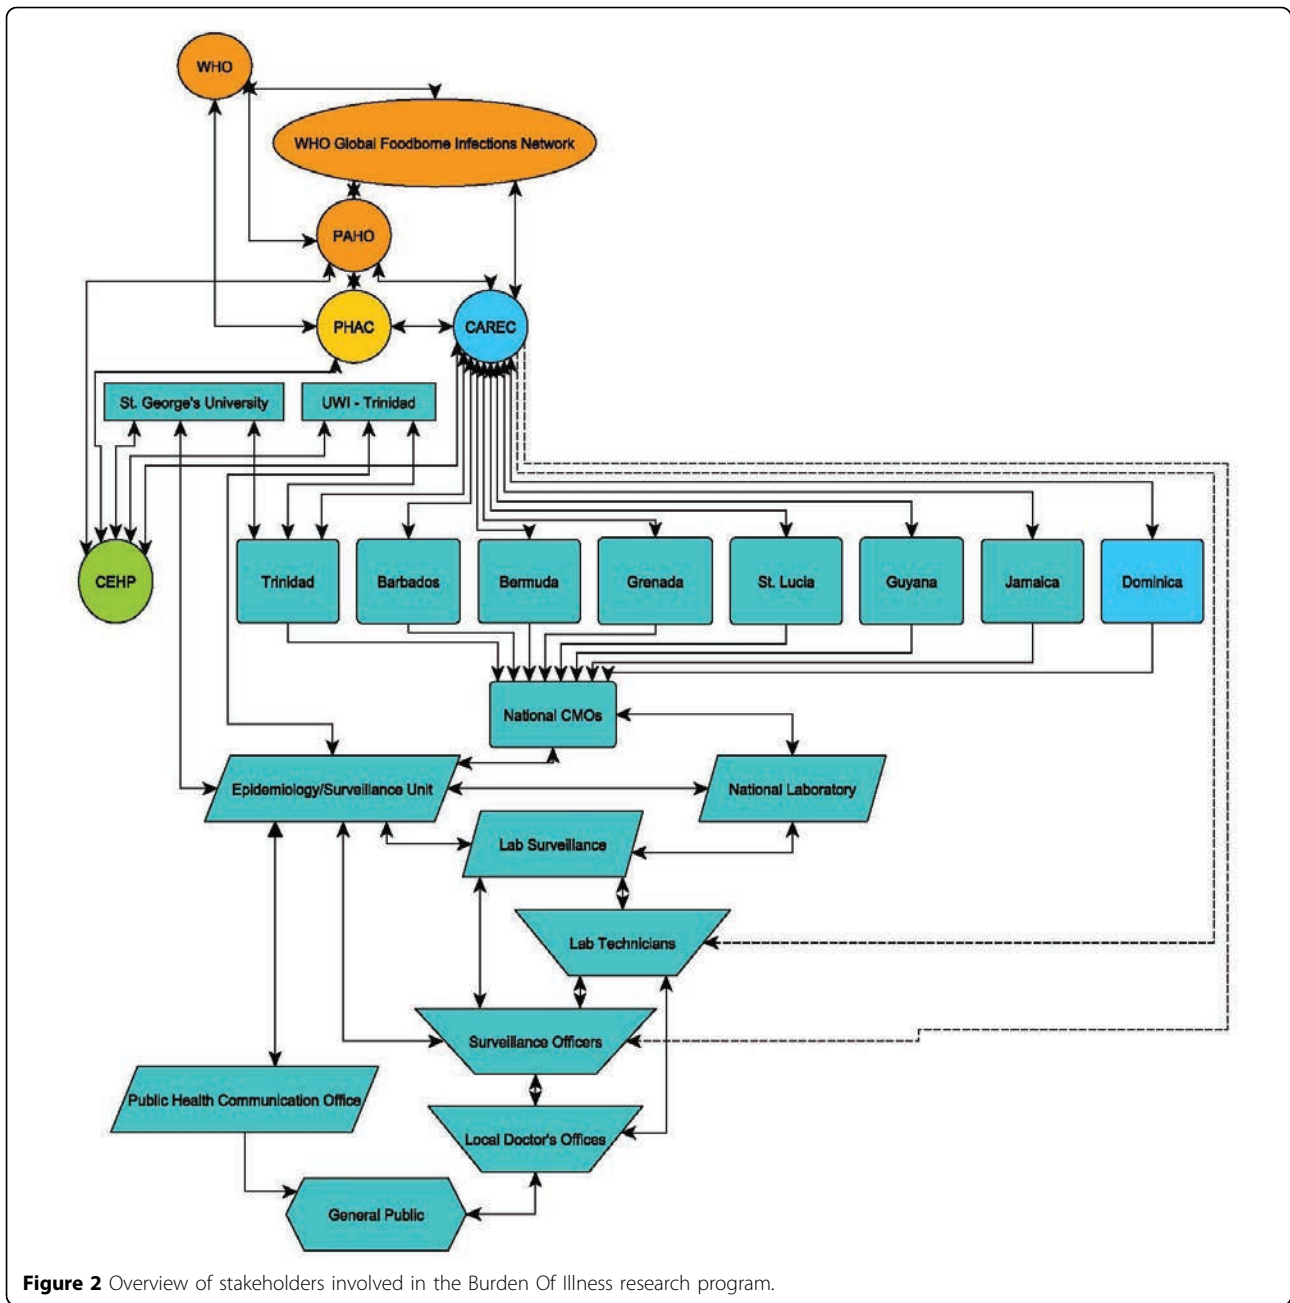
WHO

WHO Global Foodborne Infections Network

PAHO

PHAC

CAREC

St. George's University

UWI - Trinidad

CEHP

Trinidad

Barbados

Bermuda

Grenada

St. Lucia

Guyana

Jamaica

Dominica

National CMOs

Epidemiology/Surveillance Unit

National Laboratory

Lab Surveillance

Lab Technicians

Surveillance Officers

Public Health Communication Office

Local Doctor's Offices

General Public

**Figure 2** Overview of stakeholders involved in the Burden Of Illness research program.